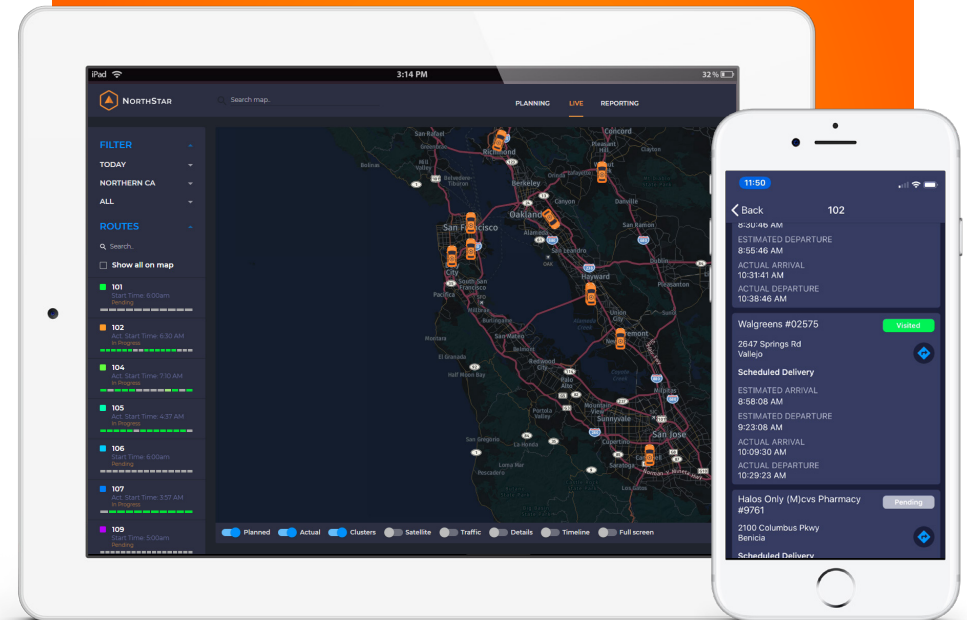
iPad 3:14 PM 32 %

NORTHSTAR

Search map..

PLANNING LIVE REPORTING

FILTER
TODAY
NORTHERN CA
ALL

ROUTES
Search..
Show all on map

101
Start Time: 6:00am
Pending

102
Act. Start Time: 6:30 AM
In Progress

104
Act. Start Time: 7:10 AM
In Progress

105
Act. Start Time: 4:37 AM
In Progress

106
Start Time: 6:00am
Pending

107
Act. Start Time: 3:57 AM
In Progress

109
Start Time: 5:00am
Pending

Concord
Richmond
Berkeley
Oakland
San Francisco
San Leandro
Hayward
Pacifica
Fremont
San Jose
Half Moon Bay
Palo Alto
Saratoga

Planned Actual Clusters Satellite Traffic Details Timeline Full screen

11:50
Back 102
8:30:46 AM
ESTIMATED DEPARTURE
8:55:46 AM
ACTUAL ARRIVAL
10:31:41 AM
ACTUAL DEPARTURE
10:38:46 AM

Walgreens #02575 Visited
2647 Springs Rd
Vallejo
Scheduled Delivery
ESTIMATED ARRIVAL
8:58:08 AM
ESTIMATED DEPARTURE
9:23:08 AM
ACTUAL ARRIVAL
10:09:30 AM
ACTUAL DEPARTURE
10:29:23 AM

Halos Only (M)cvs Pharmacy #9761 Pending
2100 Columbus Pkwy
Benicia
Scheduled Delivery